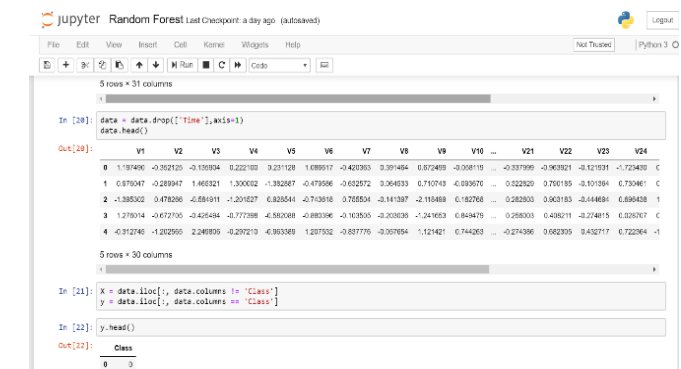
jupyter Random Forest Last Checkpoint: a day ago (autosaved)

Logout

File Edit View Insert Cell Kernel Widgets Help

Not Trusted

Python 3

Run

Code

5 rows × 31 columns

In [20]: data = data.drop(['Time'],axis=1)
data.head()

Out[20]:

| | V1 | V2 | V3 | V4 | V5 | V6 | V7 | V8 | V9 | V10 | ... | V21 | V22 | V23 | V24 |
|---|---|---|---|---|---|---|---|---|---|---|---|---|---|---|---|
| 0 | 1.197490 | -0.352125 | -0.135904 | 0.222100 | 0.231128 | 1.089917 | -0.420363 | 0.391484 | 0.872489 | -0.068119 | ... | -0.337999 | -0.963921 | -0.121931 | -1.723438 |
| 1 | 0.876047 | -0.289947 | 1.466321 | 1.300002 | -1.392867 | -0.479586 | -0.682572 | 0.064833 | 0.710743 | -0.093670 | ... | 0.322820 | 0.700185 | -0.101364 | 0.730461 |
| 2 | -1.395302 | 0.478266 | -0.584911 | -1.201627 | 6.926544 | -0.743818 | 0.765504 | -0.141397 | -2.118489 | 0.182768 | ... | 0.282603 | 0.903183 | -0.444694 | 0.696438 |
| 3 | 1.276014 | -0.672705 | -0.425494 | -0.777398 | -0.582008 | -0.880396 | -0.103505 | -0.203036 | -1.241653 | 0.849479 | ... | 0.258003 | 0.408211 | -0.274815 | 0.026767 |
| 4 | -0.312748 | -1.202565 | 2.249806 | -0.297213 | -0.963389 | 1.207592 | -0.837776 | -0.067654 | 1.121421 | 0.744263 | ... | -0.274386 | 0.682305 | 0.432717 | 0.722364 |

5 rows × 30 columns

In [21]: X = data.iloc[:, data.columns != 'Class']
y = data.iloc[:, data.columns == 'Class']

In [22]: y.head()

Out[22]:

| | Class |
|---|---|
| 0 | 0 |